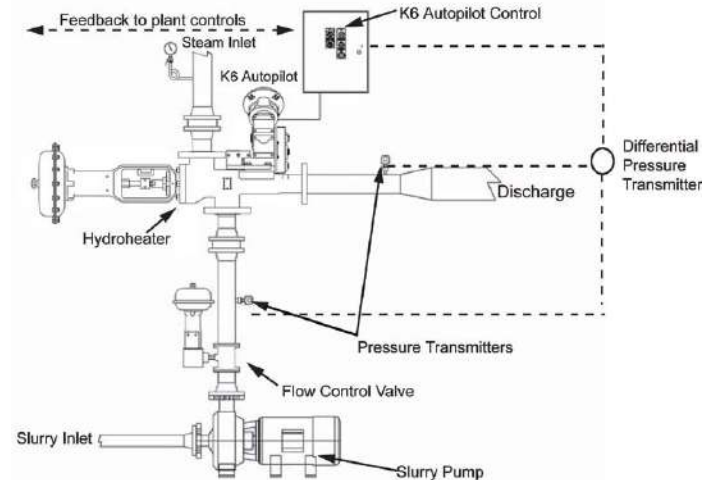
Feedback to plant controls

K6 Autopilot Control

Steam Inlet

K6 Autopilot

Differential Pressure Transmitter

Discharge

Hydroheater

Pressure Transmitters

Flow Control Valve

Slurry Inlet

Slurry Pump